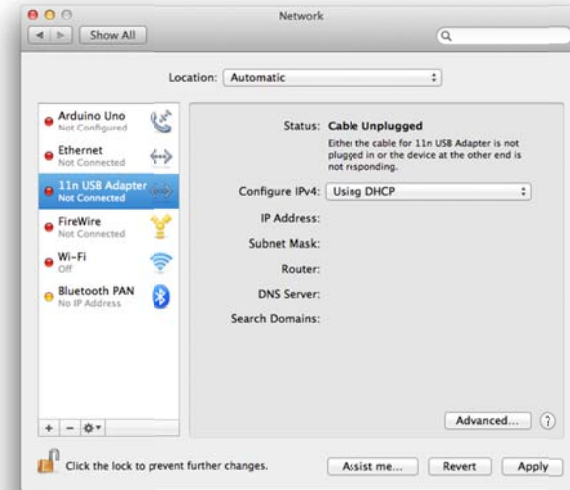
Network

Show All

Location: Automatic

Arduino Uno
Not Configured

Ethernet
Not Connected

11n USB Adapter
Not Connected

FireWire
Not Connected

Wi-Fi
Off

Bluetooth PAN
No IP Address

Status: Cable Unplugged

Either the cable for 11n USB Adapter is not plugged in or the device at the other end is not responding.

Configure IPv4: Using DHCP

IP Address:

Subnet Mask:

Router:

DNS Server:

Search Domains:

+ −

Advanced...

?

Click the lock to prevent further changes.

Assist me...

Revert

Apply